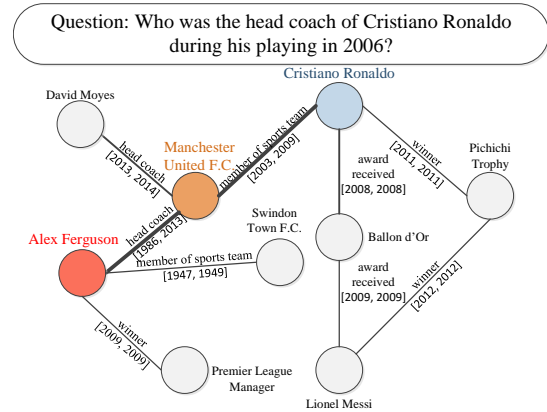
Question: Who was the head coach of Cristiano Ronaldo during his playing in 2006?

Cristiano Ronaldo

David Moyes

head coach [2013, 2014]

Manchester United F.C

member of sports team [2003, 2009]

winner [2011, 2011]

Pichichi Trophy

award received [2008, 2008]

head coach [1986, 2013]

Swindon Town F.C.

Alex Ferguson

Ballon d'Or

member of sports team [1947, 1949]

award received [2009, 2009]

winner [2012, 2012]

winner [2009, 2009]

Premier League Manager

Lionel Messi